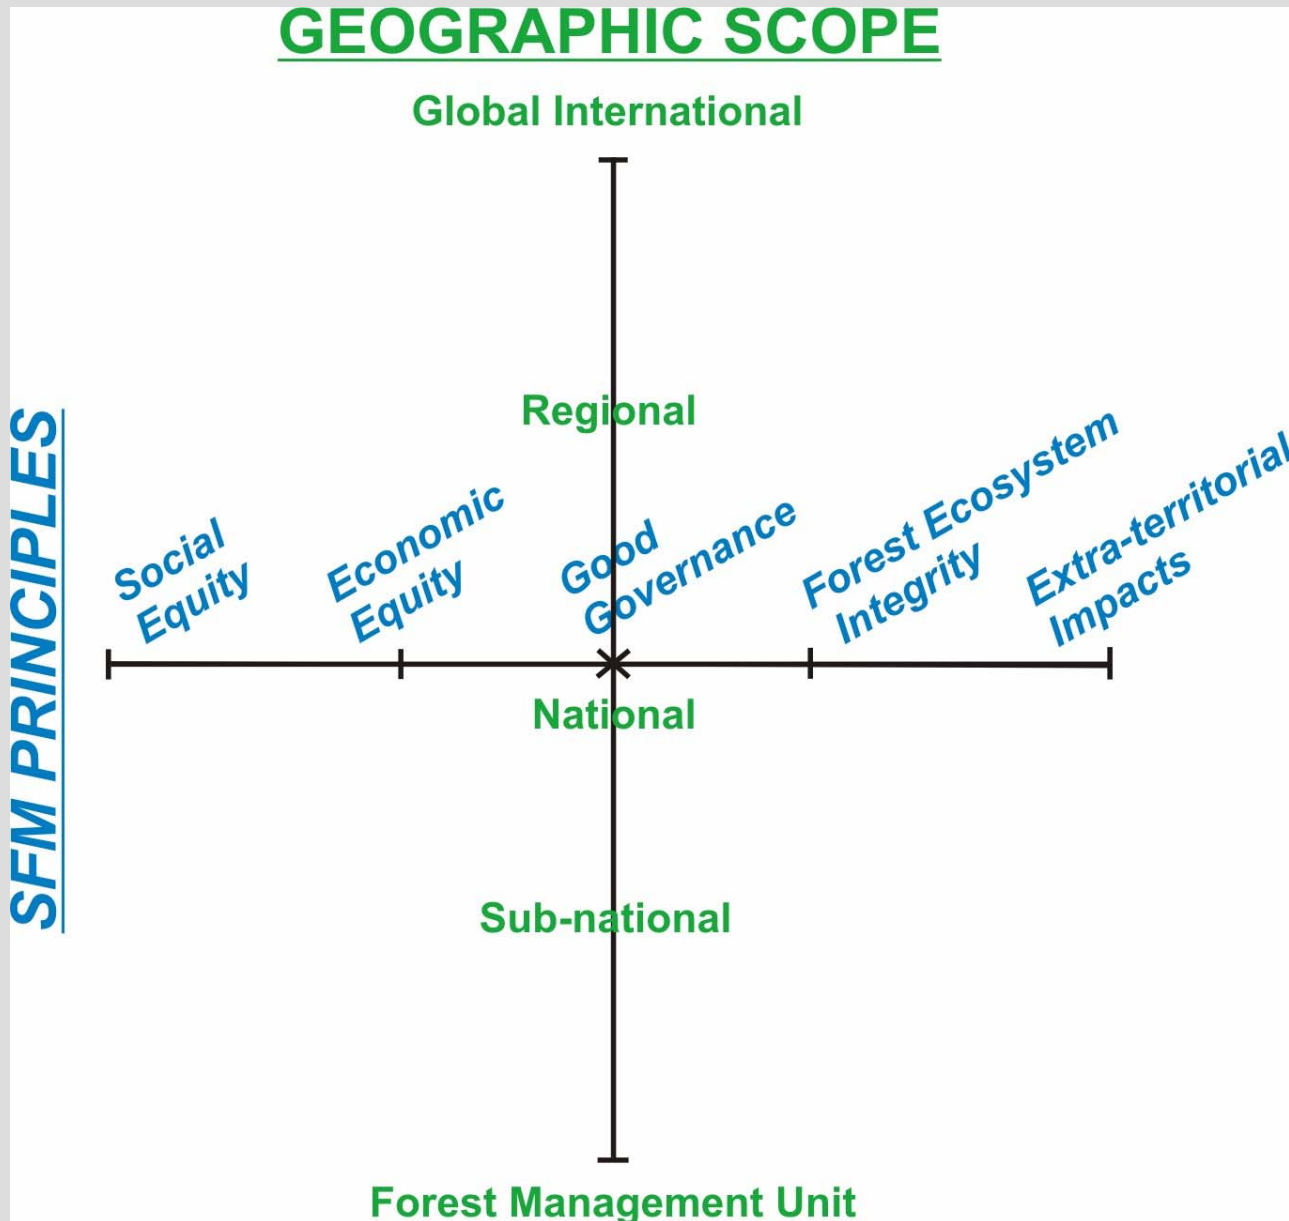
GEOGRAPHIC SCOPE

Global International

Regional

SFM PRINCIPLES

Social Equity

Economic Equity

Good Governance

Forest Ecosystem Integrity

Extra-territorial Impacts

National

Sub-national

Forest Management Unit